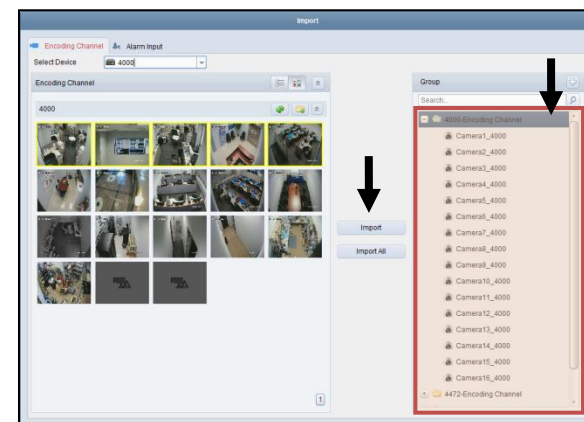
Import

Encoding Channel
Alarm Input

Select Device
4000

Encoding Channel

4000

Import
Import All

1

Group
Search...

4000-Encoding Channel
Camera1_4000
Camera2_4000
Camera3_4000
Camera4_4000
Camera5_4000
Camera6_4000
Camera7_4000
Camera8_4000
Camera9_4000
Camera10_4000
Camera11_4000
Camera12_4000
Camera13_4000
Camera14_4000
Camera15_4000
Camera16_4000
4472-Encoding Channel